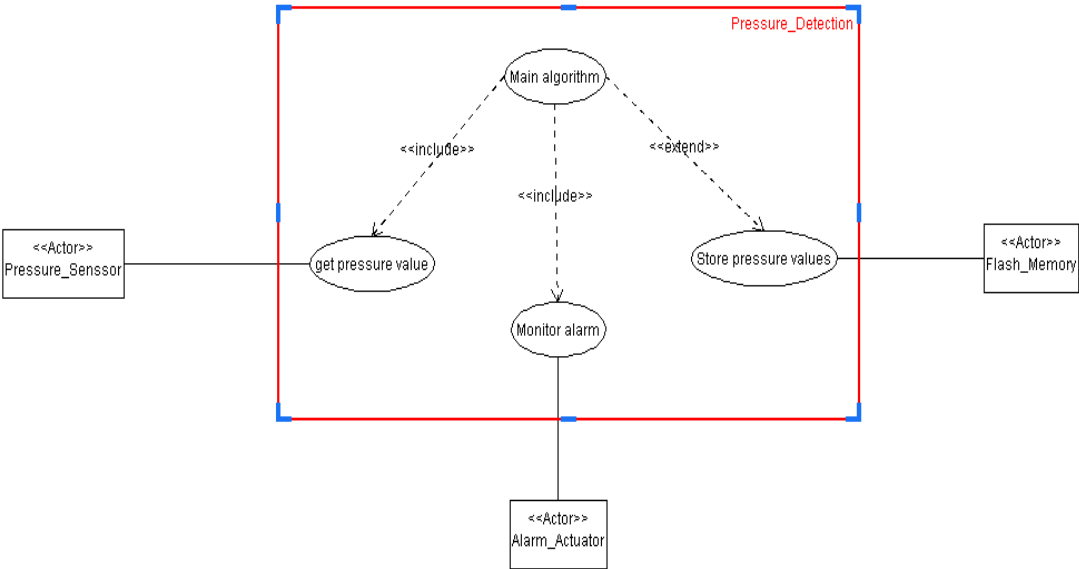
Pressure_Detection

Main algorithm

<<include>>

<<include>>

<<extend>>

<<Actor>>
Pressure_Senssor

get pressure value

Store pressure values

<<Actor>>
Flash_Memory

Monitor alarm

<<Actor>>
Alarm_Actuator